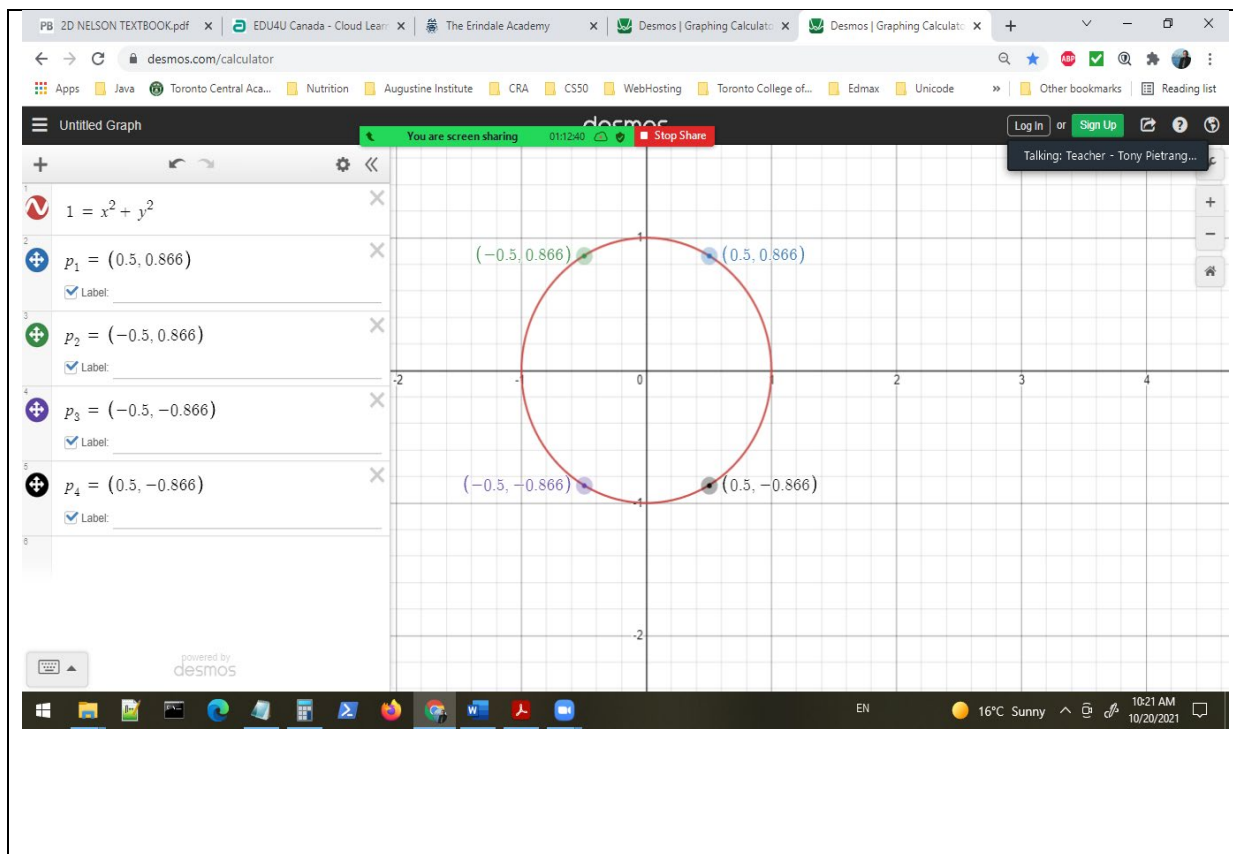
PB 2D NELSON TEXTBOOK.pdf × | EDU4U Canada - Cloud Learn × | The Erindale Academy × | Desmos | Graphing Calculato × | Desmos | Graphing Calculato × | +

desmos.com/calculator

Apps | Java | Toronto Central Aca... | Nutrition | Augustine Institute | CRA | CS50 | WebHosting | Toronto College of... | Edmax | Unicode | » | Other bookmarks | Reading list

Untitled Graph

You are screen sharing 01:12:40 Stop Share

desmos

Log In or Sign Up

Talking: Teacher - Tony Pietrang...

1
$1 = x^2 + y^2$

2
$p_1 = (0.5, 0.866)$
Label:

3
$p_2 = (-0.5, 0.866)$
Label:

4
$p_3 = (-0.5, -0.866)$
Label:

5
$p_4 = (0.5, -0.866)$
Label:

6

powered by desmos

$(-0.5, 0.866)$
$(0.5, 0.866)$
$(-0.5, -0.866)$
$(0.5, -0.866)$

-2
-1
0
1
2
3
4
1
-1
-2

EN
16°C Sunny
10:21 AM
10/20/2021